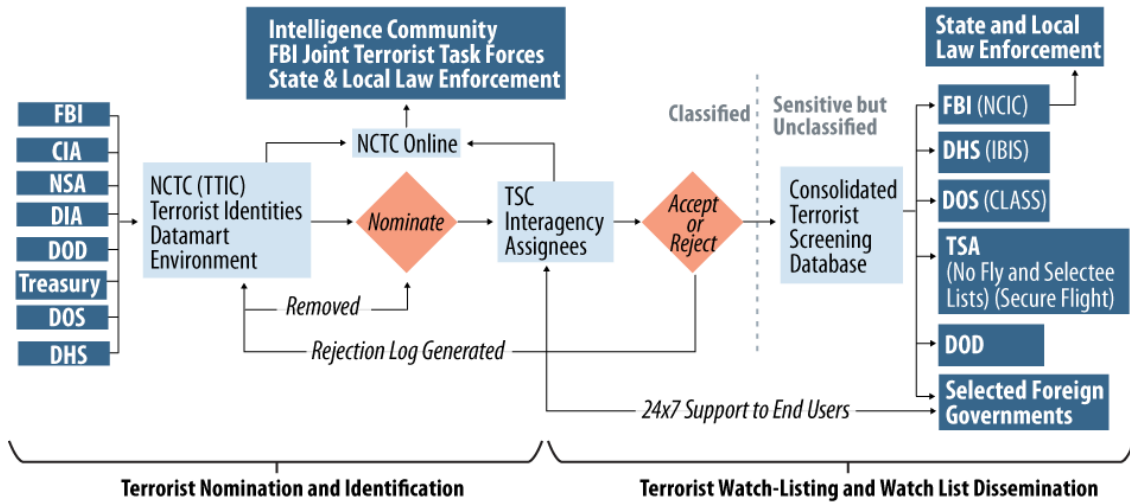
Intelligence Community
FBI Joint Terrorist Task Forces
State & Local Law Enforcement

State and Local Law Enforcement

FBI
CIA
NSA
DIA
DOD
Treasury
DOS
DHS

NCTC Online

NCTC (TTIC) Terrorist Identities Datamart Environment

Nominate

TSC Interagency Assignees

Accept or Reject

Classified

Sensitive but Unclassified

Consolidated Terrorist Screening Database

FBI (NCIC)
DHS (IBIS)
DOS (CLASS)
TSA (No Fly and Selectee Lists) (Secure Flight)
DOD
Selected Foreign Governments

Removed

Rejection Log Generated

24x7 Support to End Users

Terrorist Nomination and Identification

Terrorist Watch-Listing and Watch List Dissemination